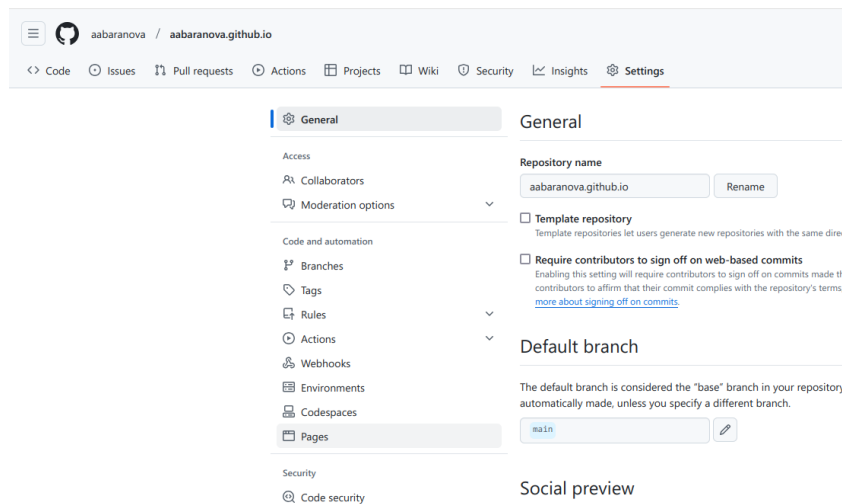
aabaranova / aabaranova.github.io

Code Issues Pull requests Actions Projects Wiki Security Insights Settings

General

Access

Collaborators

Moderation options

Code and automation

Branches

Tags

Rules

Actions

Webhooks

Environments

Codespaces

Pages

Security

Code security

General

Repository name

aabaranova.github.io

Rename

Template repository

Template repositories let users generate new repositories with the same dire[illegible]

Require contributors to sign off on web-based commits

Enabling this setting will require contributors to sign off on commits made t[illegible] contributors to affirm that their commit complies with the repository's terms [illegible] more about signing off on commits.

Default branch

The default branch is considered the "base" branch in your repository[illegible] automatically made, unless you specify a different branch.

main

Social preview